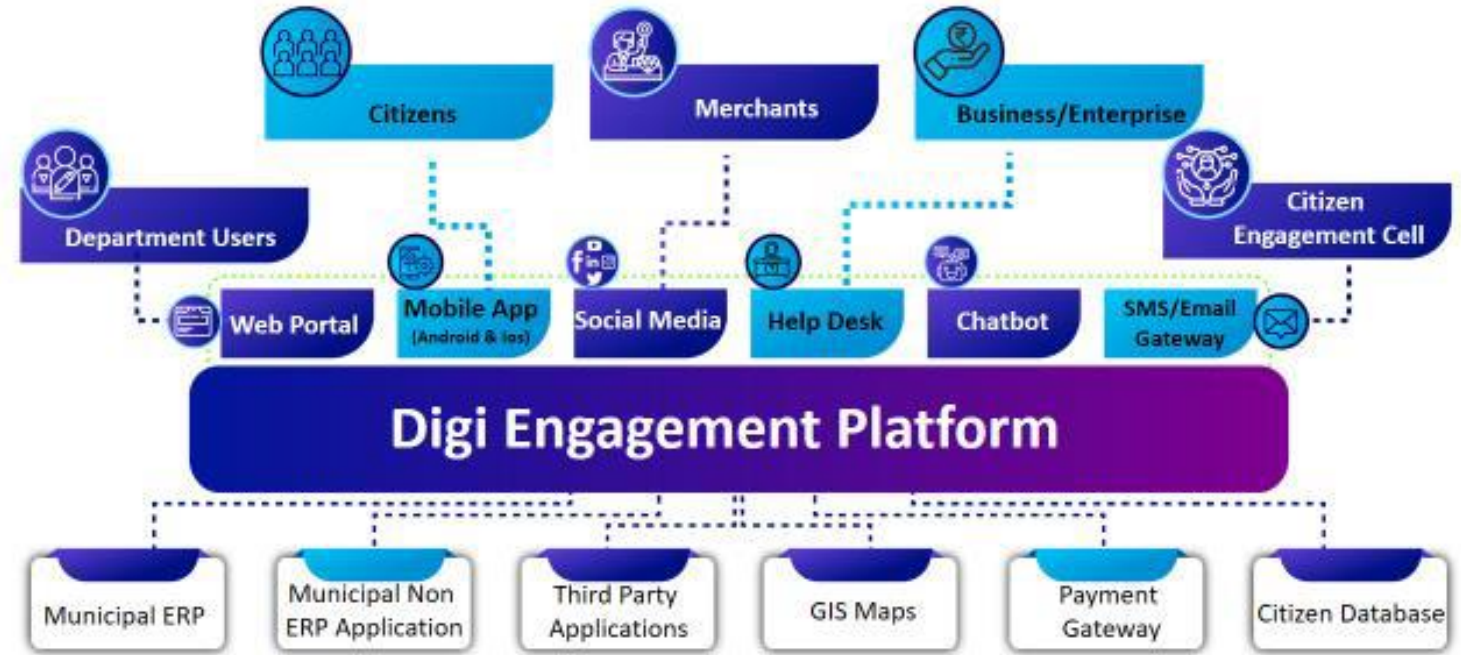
Citizens

Merchants

Business/Enterprise

Department Users

Citizen Engagement Cell

Web Portal

Mobile App (Android & ios)

Social Media

Help Desk

Chatbot

SMS/Email Gateway

Digi Engagement Platform

Municipal ERP

Municipal Non ERP Application

Third Party Applications

GIS Maps

Payment Gateway

Citizen Database